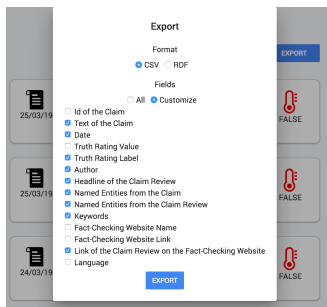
Export

Format

CSV RDF

Fields

All Customize

Id of the Claim
Text of the Claim
Date
Truth Rating Value
Truth Rating Label
Author
Headline of the Claim Review
Named Entities from the Claim
Named Entities from the Claim Review
Keywords
Fact-Checking Website Name
Fact-Checking Website Link
Link of the Claim Review on the Fact-Checking Website
Language

EXPORT

EXPORT

25/03/19

FALSE

25/03/19

FALSE

24/03/19

FALSE